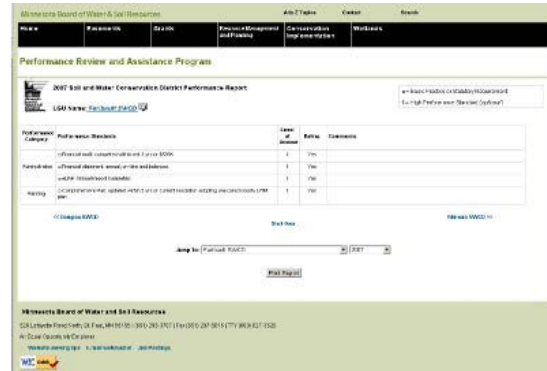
Minnesota Board of Water & Soil Resources

A to Z Topics Contact Search

Home Resources Grants Resource Management and Planning Conservation Implementation Wetlands

Performance Review and Assistance Program

2007 Soil and Water Conservation District Performance Report

LGU Name: Faribault SWCD

a = Basic Practice or Statutory Requirement
b = High Performance Standard (Optional)

| Performance Category | Performance Standards | Level of Review | Rating | Comments |
|---|---|---|---|---|
| | a Financial audit completed within last 1 yr or BOSR | I | Yes | |
| Participation | a Financial statement, annual, on time and balanced | I | Yes | |
| | a eLINK Grant report submitted | I | Yes | |
| Planning | a Comprehensive plan updated, within 2 yrs or current resolution adopting and comprehensive LWM plan | I | Yes | |

<< Dakota SWCD Fillmore SWCD >>

Start Over

Jump to: Faribault SWCD 2007

Print Report

Minnesota Board of Water and Soil Resources

520 Lafayette Road North | St. Paul, MN 55155 | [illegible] | Fax (651) 297-5615 | TTY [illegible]

An Equal Opportunity Employer

Website viewing tips E-mail webmaster Site Privacy

WIC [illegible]